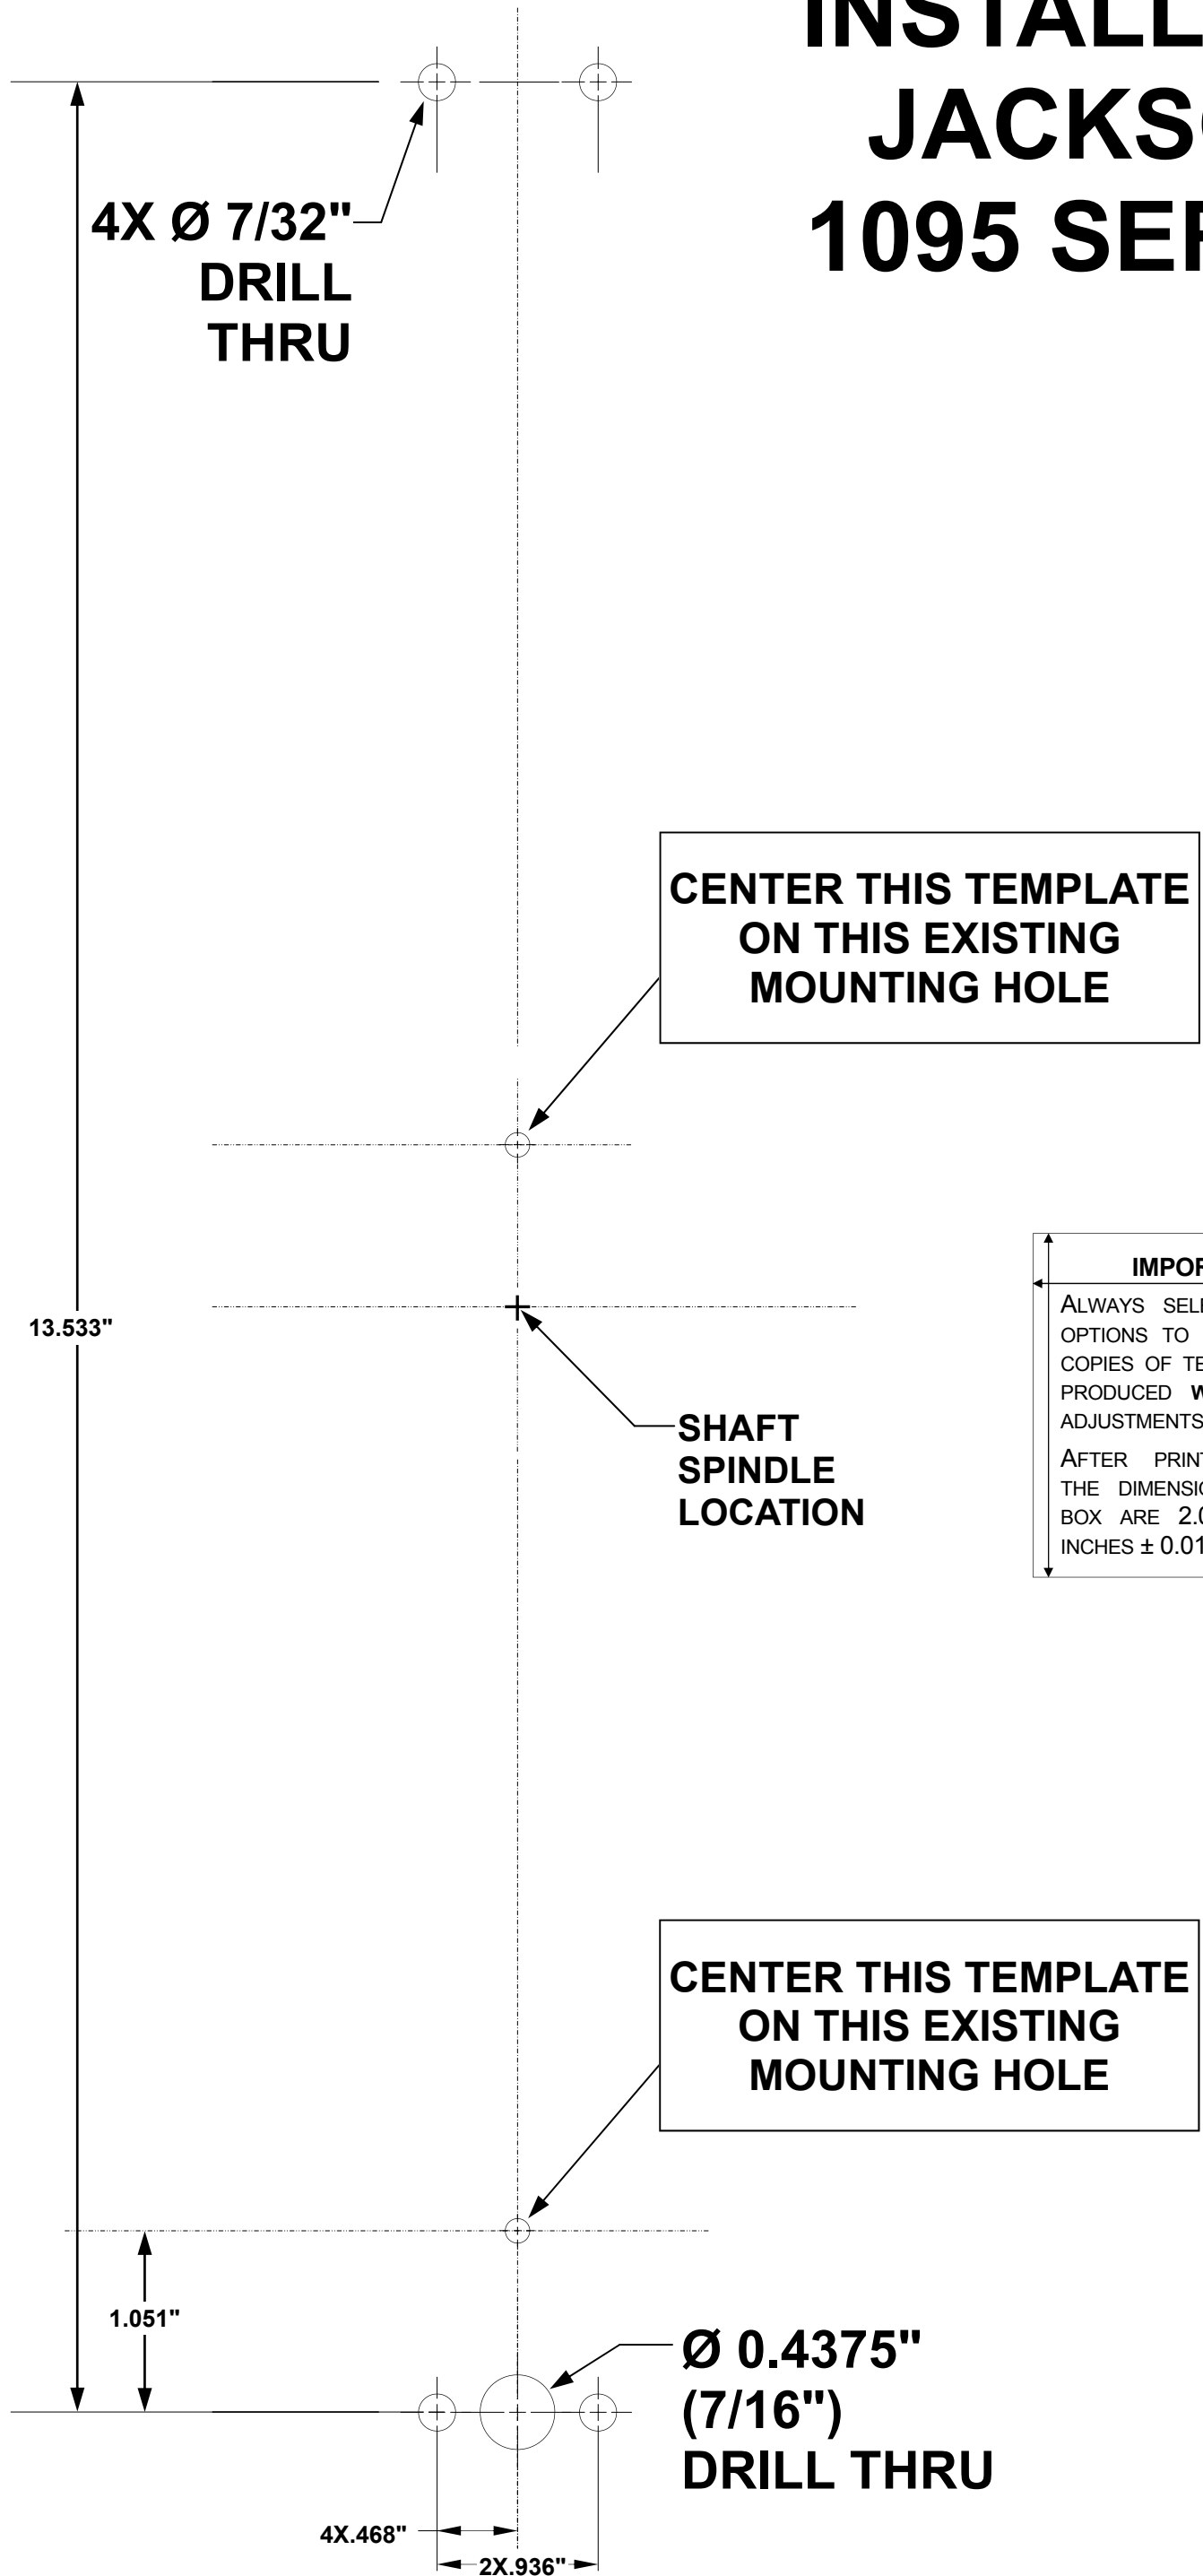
INSTALL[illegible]
JACKS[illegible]
1095 SER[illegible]

4X Ø 7/32" DRILL THRU

CENTER THIS TEMPLATE ON THIS EXISTING MOUNTING HOLE

13.533"

SHAFT SPINDLE LOCATION

IMPOR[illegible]

ALWAYS SEL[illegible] OPTIONS TO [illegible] COPIES OF TE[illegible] PRODUCED W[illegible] ADJUSTMENTS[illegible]

AFTER PRIN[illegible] THE DIMENSIO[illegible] BOX ARE 2.0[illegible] INCHES ± 0.01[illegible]

CENTER THIS TEMPLATE ON THIS EXISTING MOUNTING HOLE

1.051"

Ø 0.4375" (7/16") DRILL THRU

4X.468"

2X.936"